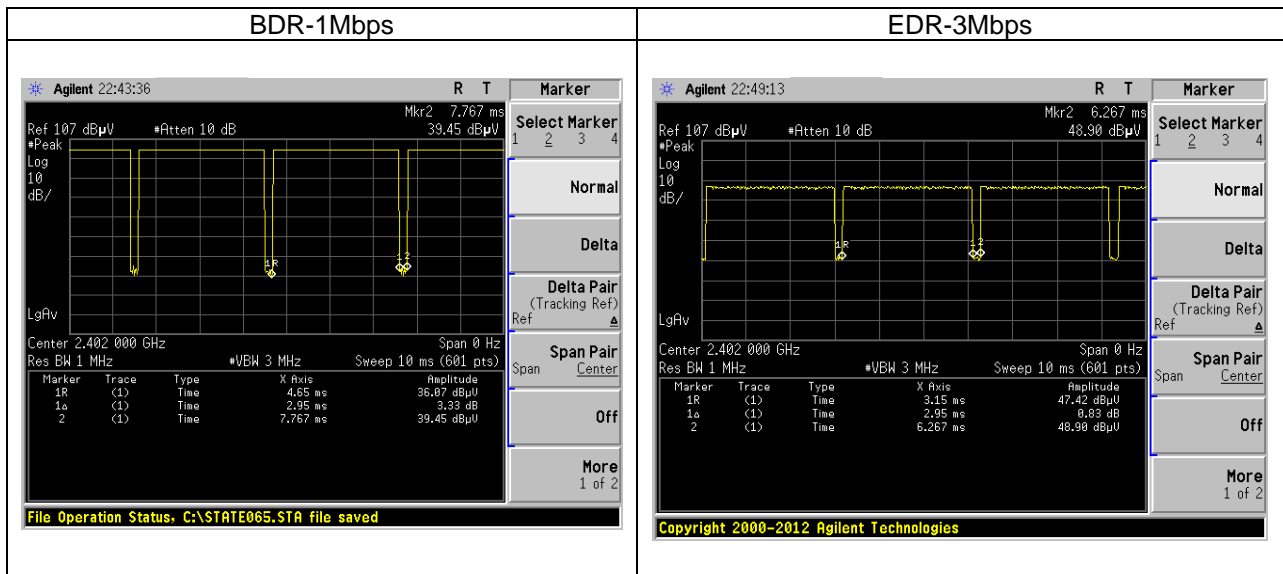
| BDR-1Mbps | EDR-3Mbps |
|---|---|
| Agilent 22:43:36 R T Marker | Agilent 22:49:13 R T Marker |

Agilent 22:43:36

R T

Marker

Mkr2 7.767 ms

Ref 107 dBμV #Atten 10 dB 39.45 dBμV

#Peak

Log

10

dB/

1R

1 2

LgAv

Center 2.402 000 GHz Span 0 Hz

Res BW 1 MHz #VBW 3 MHz Sweep 10 ms (601 pts)

| Marker | Trace | Type | X Axis | Amplitude |
|---|---|---|---|---|
| 1R | (1) | Time | 4.65 ms | 36.07 dBμV |
| 1Δ | (1) | Time | 2.95 ms | 3.33 dB |
| 2 | (1) | Time | 7.767 ms | 39.45 dBμV |

Select Marker
1 2 3 4

Normal

Delta

Delta Pair
(Tracking Ref)
Ref

Span Pair
Span Center

Off

More
1 of 2

File Operation Status, C:\STATE065.STA file saved

Agilent 22:49:13

R T

Marker

Mkr2 6.267 ms

Ref 107 dBμV #Atten 10 dB 48.90 dBμV

#Peak

Log

10

dB/

1R

1 2

LgAv

Center 2.402 000 GHz Span 0 Hz

Res BW 1 MHz #VBW 3 MHz Sweep 10 ms (601 pts)

| Marker | Trace | Type | X Axis | Amplitude |
|---|---|---|---|---|
| 1R | (1) | Time | 3.15 ms | 47.42 dBμV |
| 1Δ | (1) | Time | 2.95 ms | 0.83 dB |
| 2 | (1) | Time | 6.267 ms | 48.90 dBμV |

Select Marker
1 2 3 4

Normal

Delta

Delta Pair
(Tracking Ref)
Ref

Span Pair
Span Center

Off

More
1 of 2

Copyright 2000-2012 Agilent Technologies